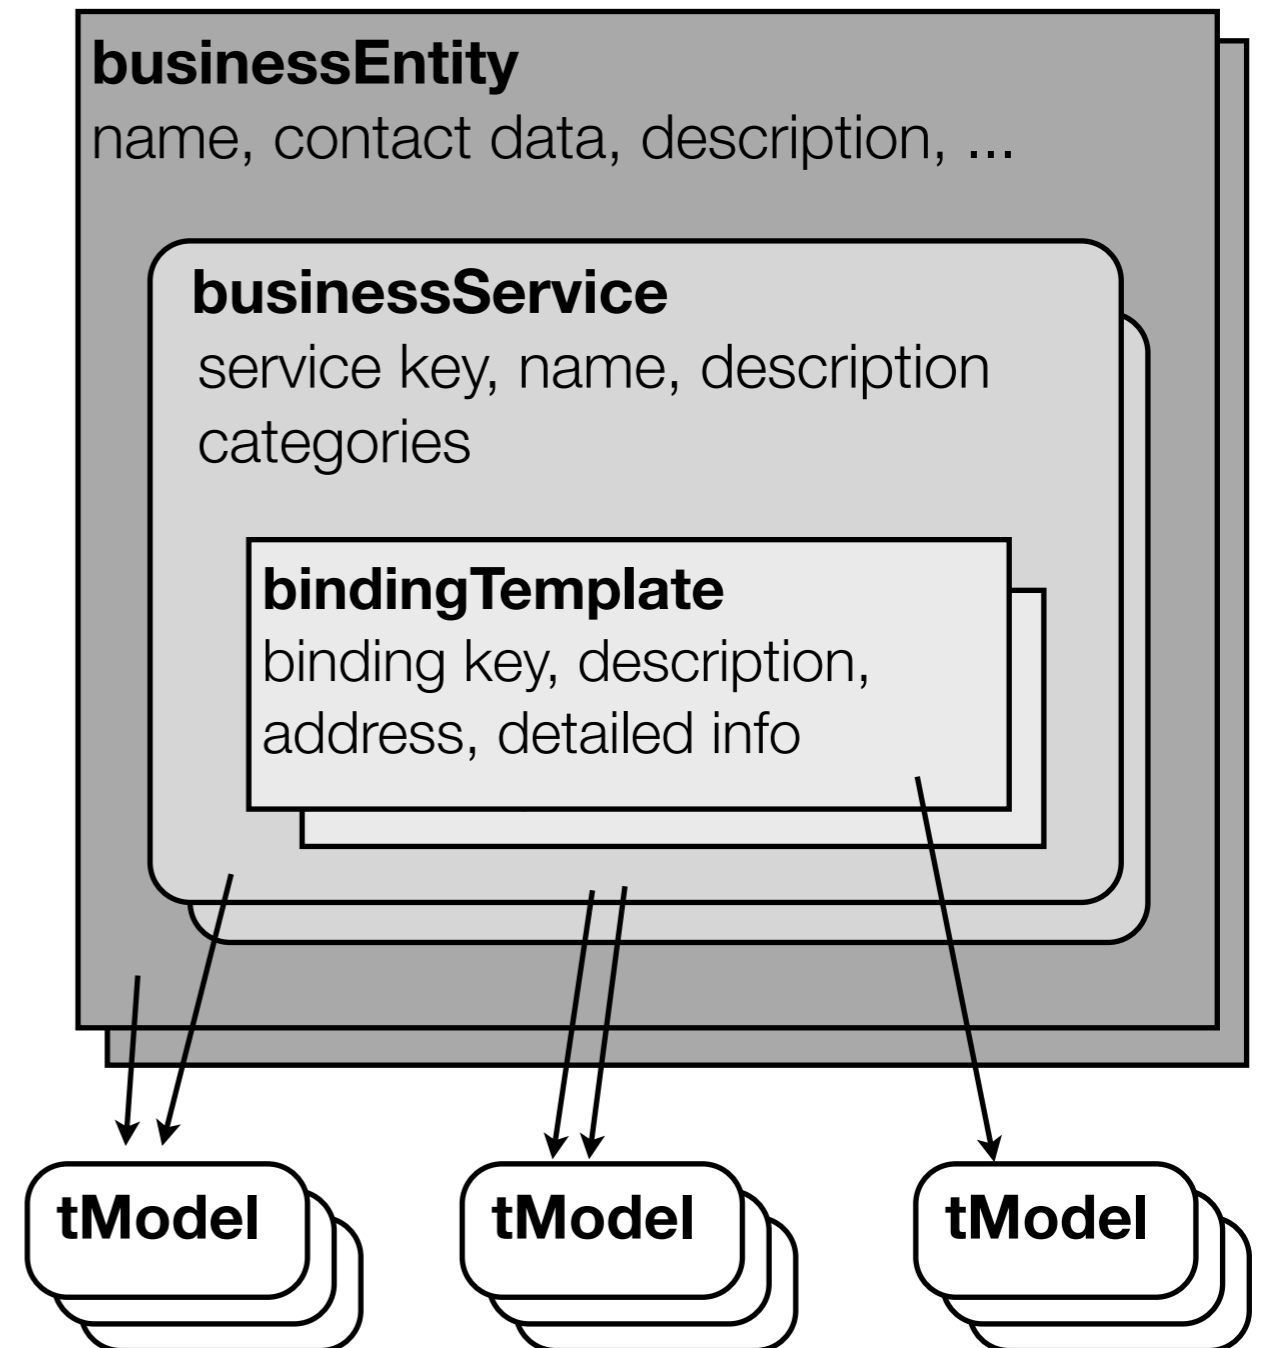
businessEntity
name, contact data, description, ...

businessService
service key, name, description
categories

bindingTemplate
binding key, description,
address, detailed info

tModel

tModel

tModel